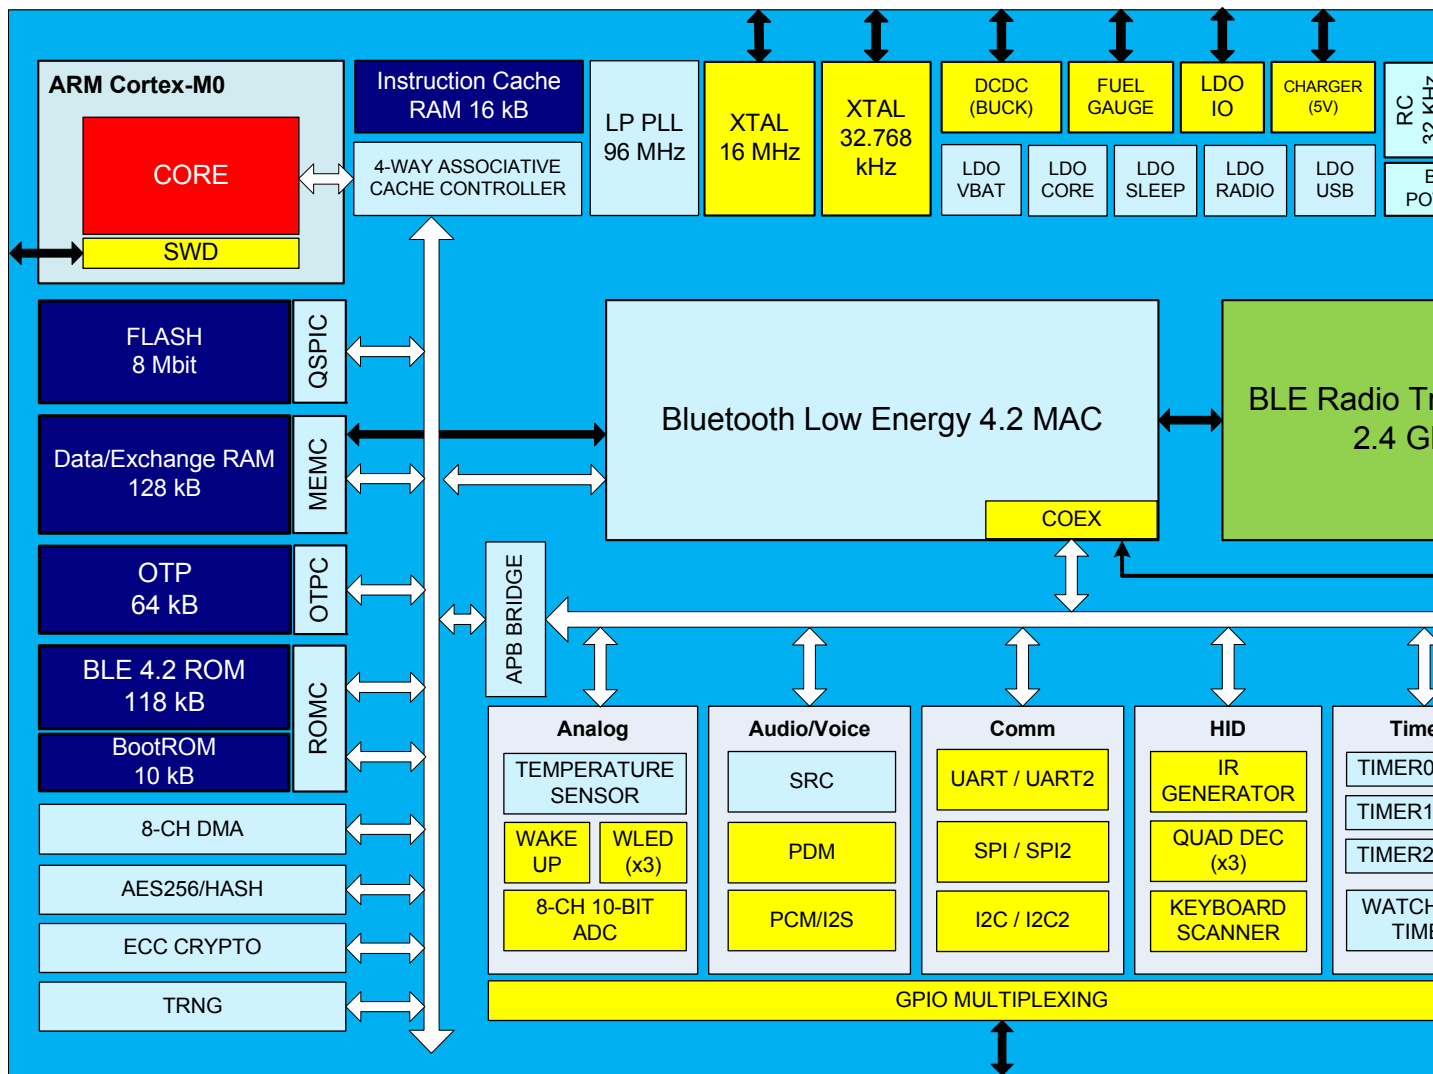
ARM Cortex-M0

CORE

SWD

Instruction Cache RAM 16 kB

4-WAY ASSOCIATIVE CACHE CONTROLLER

LP PLL 96 MHz

XTAL 16 MHz

XTAL 32.768 kHz

DCDC (BUCK)

FUEL GAUGE

LDO IO

CHARGER (5V)

RC 32 KHz

LDO VBAT

LDO CORE

LDO SLEEP

LDO RADIO

LDO USB

B PO

FLASH 8 Mbit

QSPIC

Data/Exchange RAM 128 kB

MEMC

OTP 64 kB

OTPC

BLE 4.2 ROM 118 kB

BootROM 10 kB

ROMC

8-CH DMA

AES256/HASH

ECC CRYPTO

TRNG

Bluetooth Low Energy 4.2 MAC

COEX

BLE Radio Tr 2.4 G

APB BRIDGE

Analog

TEMPERATURE SENSOR

WAKE UP

WLED (x3)

8-CH 10-BIT ADC

Audio/Voice

SRC

PDM

PCM/I2S

Comm

UART / UART2

SPI / SPI2

I2C / I2C2

HID

IR GENERATOR

QUAD DEC (x3)

KEYBOARD SCANNER

Time

TIMER0

TIMER1

TIMER2

WATCH TIME

GPIO MULTIPLEXING